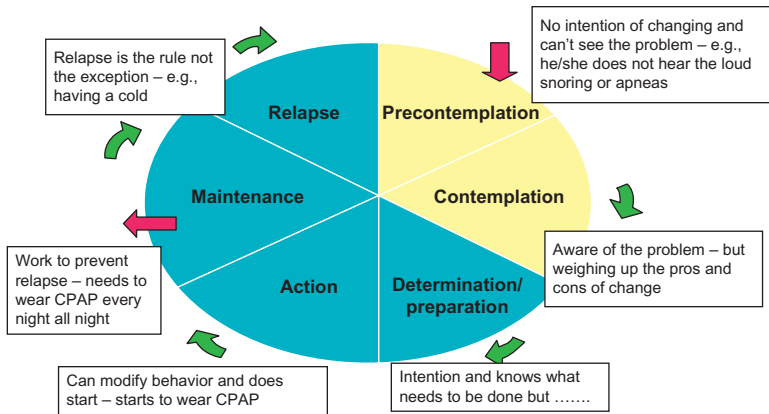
Relapse is the rule not the exception – e.g., having a cold

No intention of changing and can't see the problem – e.g., he/she does not hear the loud snoring or apneas

Relapse

Precontemplation

Maintenance

Contemplation

Aware of the problem – but weighing up the pros and cons of change

Work to prevent relapse – needs to wear CPAP every night all night

Action

Determination/ preparation

Can modify behavior and does start – starts to wear CPAP

Intention and knows what needs to be done but …….